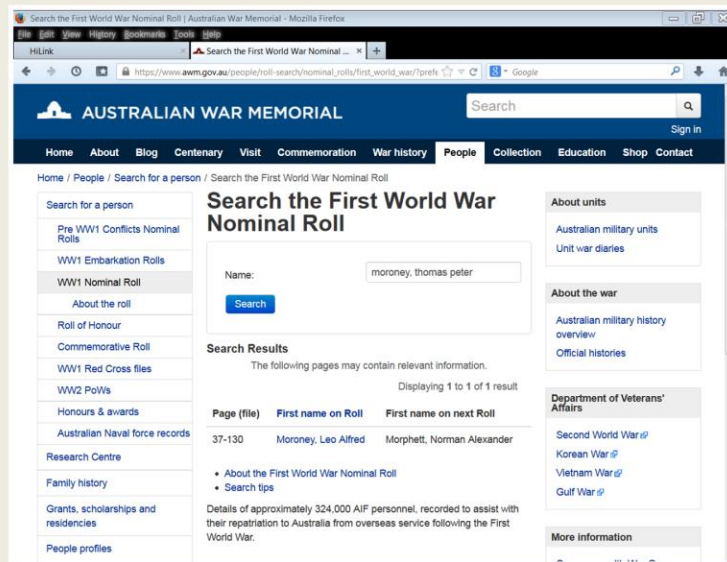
Search the First World War Nominal Roll | Australian War Memorial - Mozilla Firefox

File Edit View History Bookmarks Tools Help

HiLink × Search the First World War Nominal ... × +

https://www.awm.gov.au/people/roll-search/nominal_rolls/first_world_war/?prefe Google

AUSTRALIAN WAR MEMORIAL

Search

Sign in

Home About Blog Centenary Visit Commemoration War history People Collection Education Shop Contact

Home / People / Search for a person / Search the First World War Nominal Roll

Search for a person
Pre WW1 Conflicts Nominal Rolls
WW1 Embarkation Rolls
WW1 Nominal Roll
About the roll
Roll of Honour
Commemorative Roll
WW1 Red Cross files
WW2 PoWs
Honours & awards
Australian Naval force records
Research Centre
Family history
Grants, scholarships and residencies
People profiles

Search the First World War Nominal Roll

Name: moroney, thomas peter

Search

Search Results

The following pages may contain relevant information.

Displaying 1 to 1 of 1 result

| Page (file) | First name on Roll | First name on next Roll |
|---|---|---|
| 37-130 | Moroney, Leo Alfred | Morphett, Norman Alexander |

• About the First World War Nominal Roll
• Search tips

Details of approximately 324,000 AIF personnel, recorded to assist with their repatriation to Australia from overseas service following the First World War.

About units
Australian military units
Unit war diaries

About the war
Australian military history overview
Official histories

Department of Veterans' Affairs
Second World War
Korean War
Vietnam War
Gulf War

More information